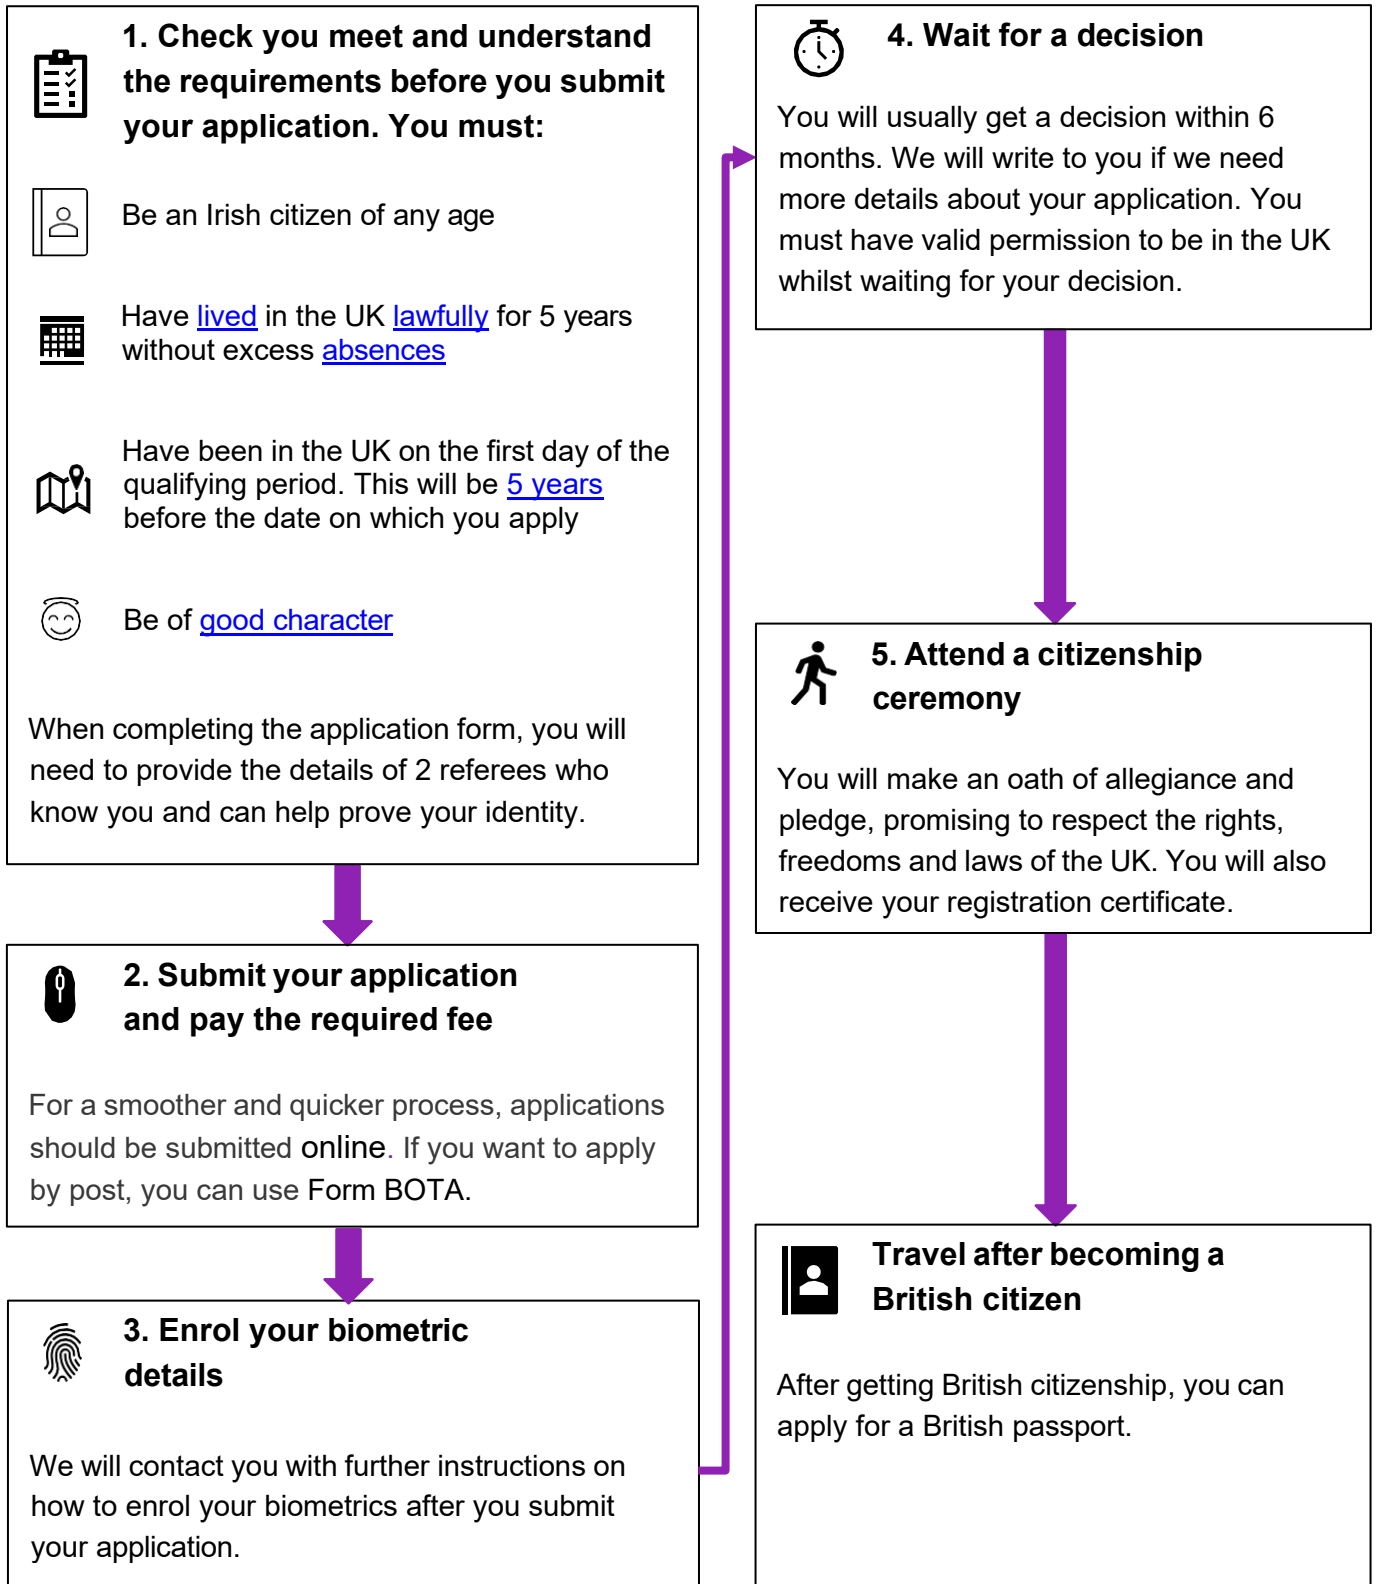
1. Check you meet and understand the requirements before you submit your application. You must:

Be an Irish citizen of any age

Have lived in the UK lawfully for 5 years without excess absences

Have been in the UK on the first day of the qualifying period. This will be 5 years before the date on which you apply

Be of good character

When completing the application form, you will need to provide the details of 2 referees who know you and can help prove your identity.

2. Submit your application and pay the required fee

For a smoother and quicker process, applications should be submitted online. If you want to apply by post, you can use Form BOTA.

3. Enrol your biometric details

We will contact you with further instructions on how to enrol your biometrics after you submit your application.

4. Wait for a decision

You will usually get a decision within 6 months. We will write to you if we need more details about your application. You must have valid permission to be in the UK whilst waiting for your decision.

5. Attend a citizenship ceremony

You will make an oath of allegiance and pledge, promising to respect the rights, freedoms and laws of the UK. You will also receive your registration certificate.

Travel after becoming a British citizen

After getting British citizenship, you can apply for a British passport.